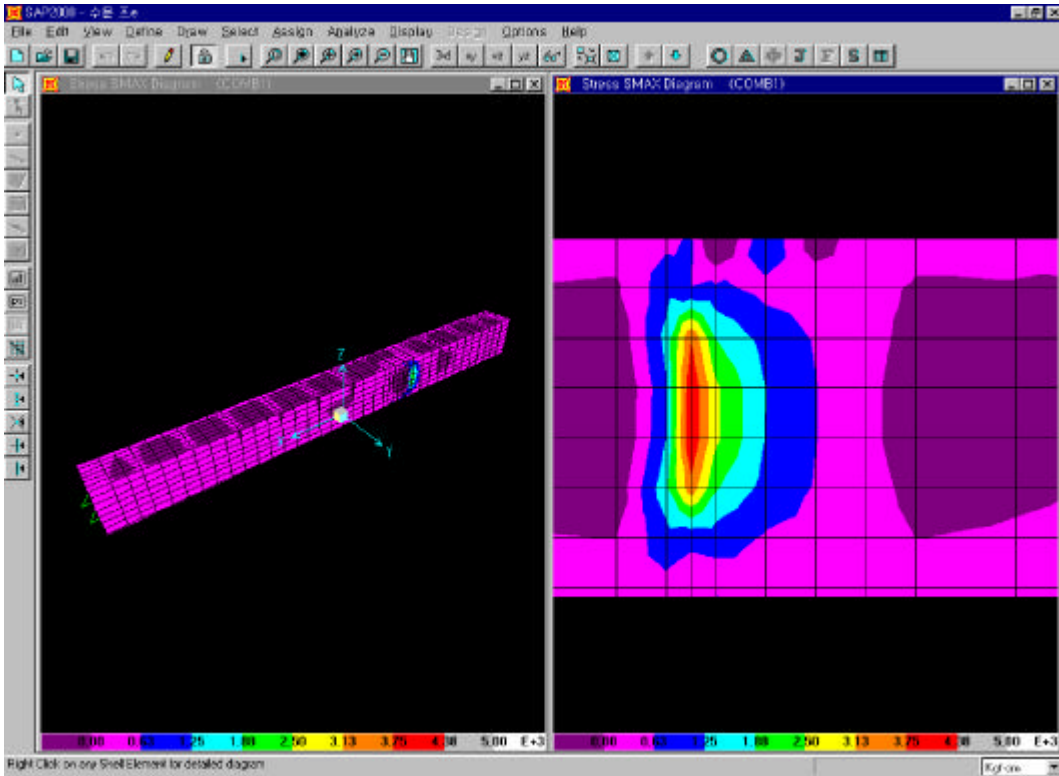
SAP2000 - 수평 프.e

File Edit View Define Draw Select Assign Analyze Display Design Options Help

3d xy xz yz 60°

Stress SMAX Diagram (COMBI)

Z

Y

X

0.00 0.63 1.25 1.88 2.50 3.13 3.75 4.38 5.00 E+3

Stress SMAX Diagram (COMBI)

0.00 0.63 1.25 1.88 2.50 3.13 3.75 4.38 5.00 E+3

Right Click on any Shell Element for detailed diagram

Kgf-cm